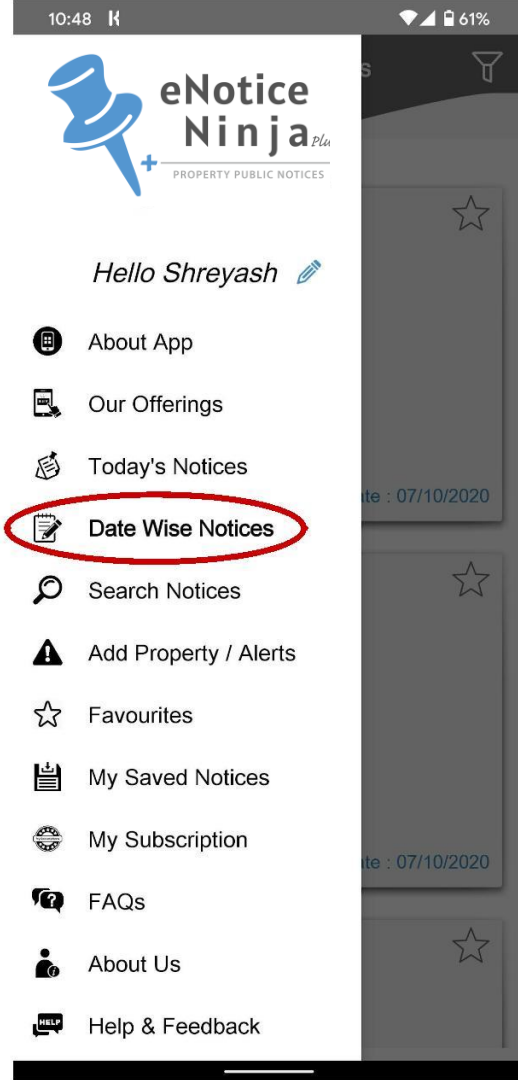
10:48 K 61%

eNotice Ninja Plu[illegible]
PROPERTY PUBLIC NOTICES

Hello Shreyash

About App
Our Offerings
Today's Notices
Date Wise Notices
Search Notices
Add Property / Alerts
Favourites
My Saved Notices
My Subscription
FAQs
About Us
Help & Feedback

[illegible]s
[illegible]ate : 07/10/2020
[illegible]ate : 07/10/2020